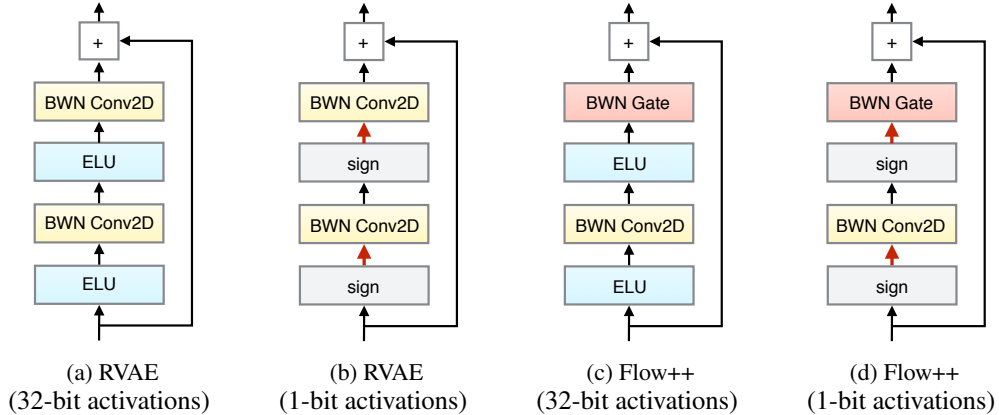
+
BWN Conv2D
ELU
BWN Conv2D
ELU

(a) RVAE
(32-bit activations)

+
BWN Conv2D
sign
BWN Conv2D
sign

(b) RVAE
(1-bit activations)

+
BWN Gate
ELU
BWN Conv2D
ELU

(c) Flow++
(32-bit activations)

+
BWN Gate
sign
BWN Conv2D
sign

(d) Flow++
(1-bit activations)